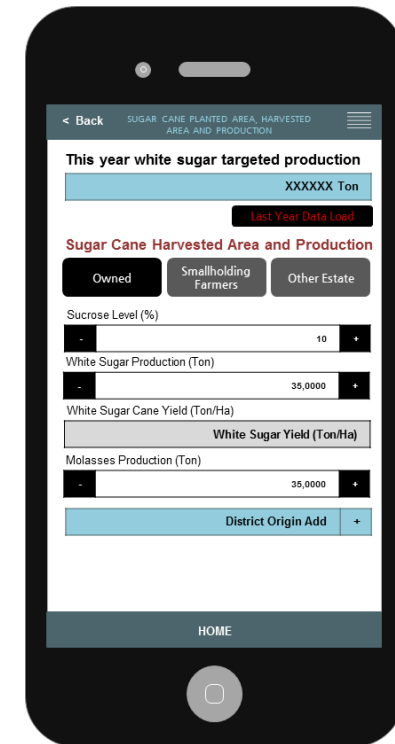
< Back

SUGAR CANE PLANTED AREA, HARVESTED AREA AND PRODUCTION

This year white sugar targeted production

XXXXXX Ton

Last Year Data Load

Sugar Cane Harvested Area and Production

Owned

Smallholding Farmers

Other Estate

Sucrose Level (%)

-

10

+

White Sugar Production (Ton)

-

35,0000

+

White Sugar Cane Yield (Ton/Ha)

White Sugar Yield (Ton/Ha)

Molasses Production (Ton)

-

35,0000

+

District Origin Add

+

HOME